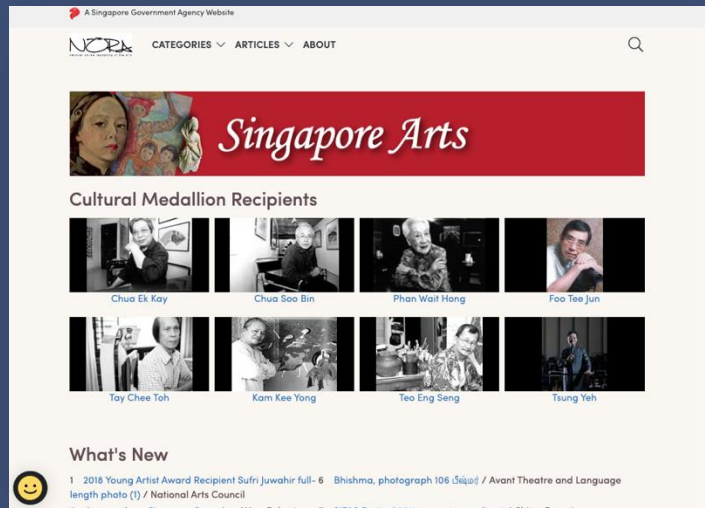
A Singapore Government Agency Website

NORA

CATEGORIES ARTICLES ABOUT

Singapore Arts

Cultural Medallion Recipients

Chua Ek Kay

Chua Soo Bin

Phan Wait Hong

Foo Tee Jun

Tay Chee Toh

Kam Kee Yong

Teo Eng Seng

Tsung Yeh

What's New

1 2018 Young Artist Award Recipient Sufri Juwahir full-length photo (1) / National Arts Council

6 Bhishma, photograph 106 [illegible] / Avant Theatre and Language